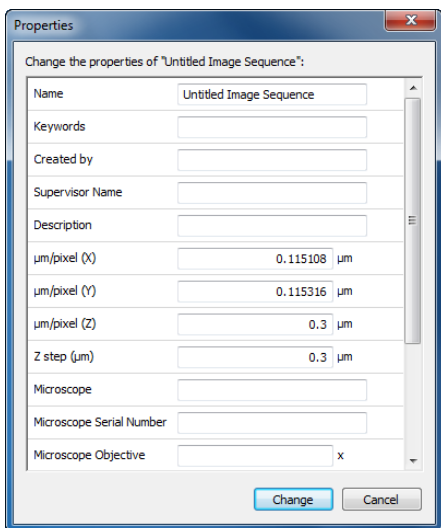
Properties

Change the properties of "Untitled Image Sequence":

| | | |
|---|---|---|
| Name | Untitled Image Sequence | |
| Keywords | | |
| Created by | | |
| Supervisor Name | | |
| Description | | |
| µm/pixel (X) | 0.115108 | µm |
| µm/pixel (Y) | 0.115316 | µm |
| µm/pixel (Z) | 0.3 | µm |
| Z step (µm) | 0.3 | µm |
| Microscope | | |
| Microscope Serial Number | | |
| Microscope Objective | | x |

Change Cancel